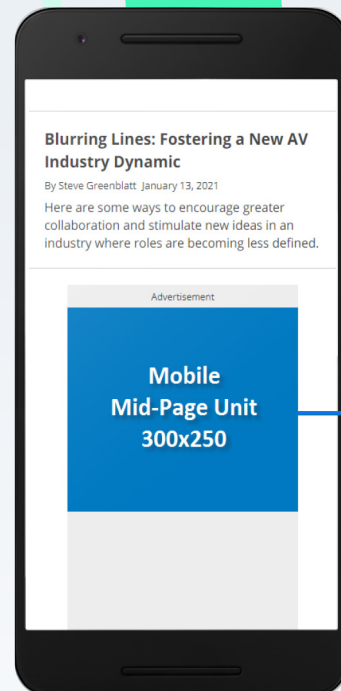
Blurring Lines: Fostering a New AV Industry Dynamic

By Steve Greenblatt January 13, 2021

Here are some ways to encourage greater collaboration and stimulate new ideas in an industry where roles are becoming less defined.

Advertisement

Mobile
Mid-Page Unit
300x250